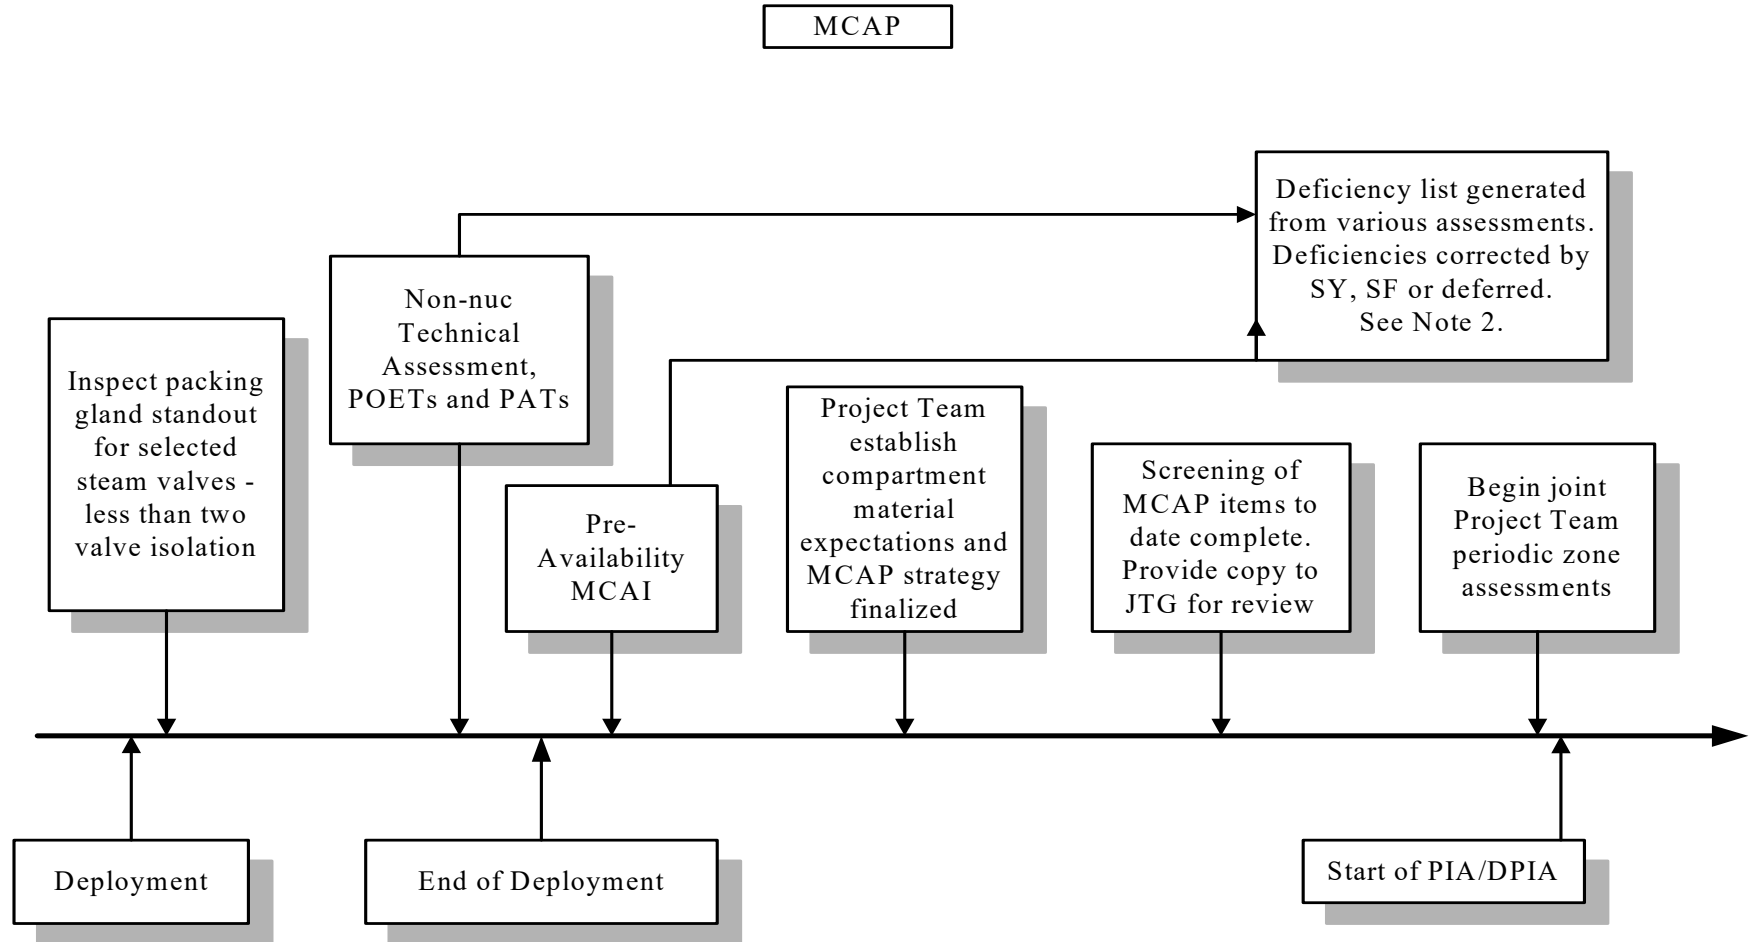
MCAP

Deficiency list generated from various assessments. Deficiencies corrected by SY, SF or deferred. See Note 2.

Non-nuc Technical Assessment, POETs and PATs

Inspect packing gland standout for selected steam valves - less than two valve isolation

Pre-Availability MCAI

Project Team establish compartment material expectations and MCAP strategy finalized

Screening of MCAP items to date complete. Provide copy to JTG for review

Begin joint Project Team periodic zone assessments

Deployment

End of Deployment

Start of PIA/DPIA